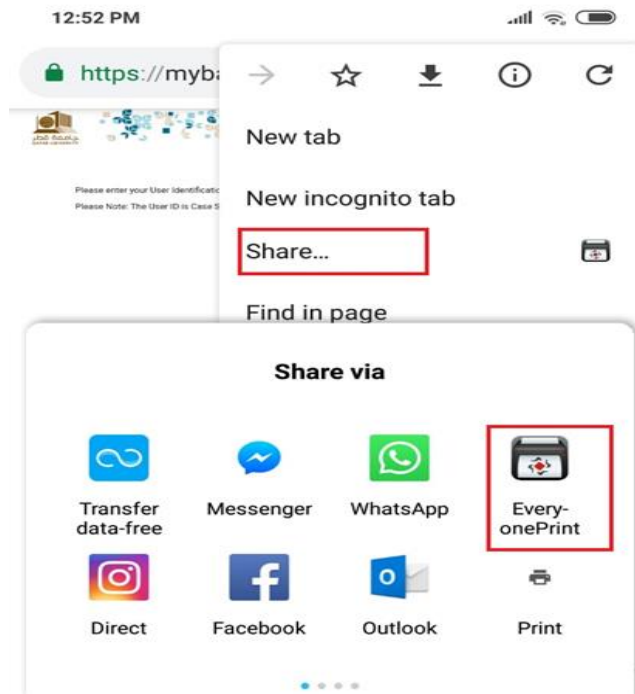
12:52 PM

https://myba

Please enter your User Identificatio

Please Note: The User ID is Case S

New tab

New incognito tab

Share...

Find in page

Share via

Transfer data-free

Messenger

WhatsApp

Every-onePrint

Direct

Facebook

Outlook

Print